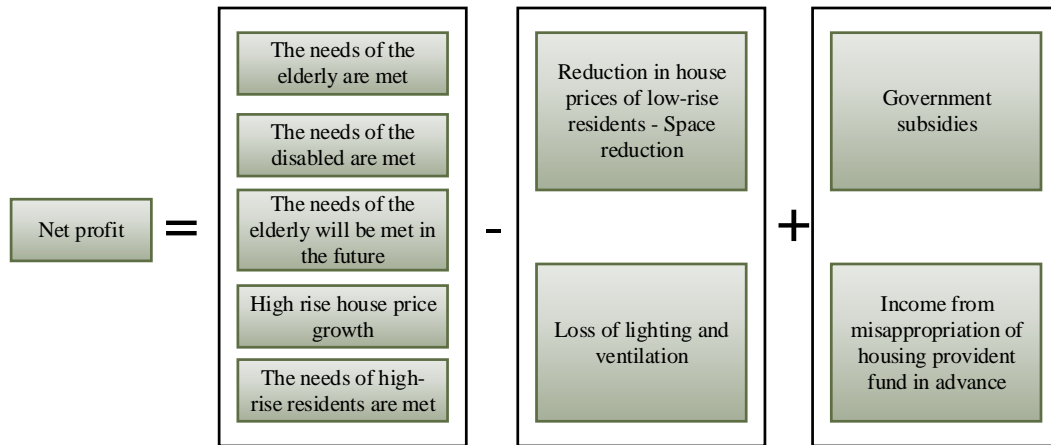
Net profit

=

The needs of the elderly are met

The needs of the disabled are met

The needs of the elderly will be met in the future

High rise house price growth

The needs of high-rise residents are met

-

Reduction in house prices of low-rise residents - Space reduction

Loss of lighting and ventilation

+

Government subsidies

Income from misappropriation of housing provident fund in advance